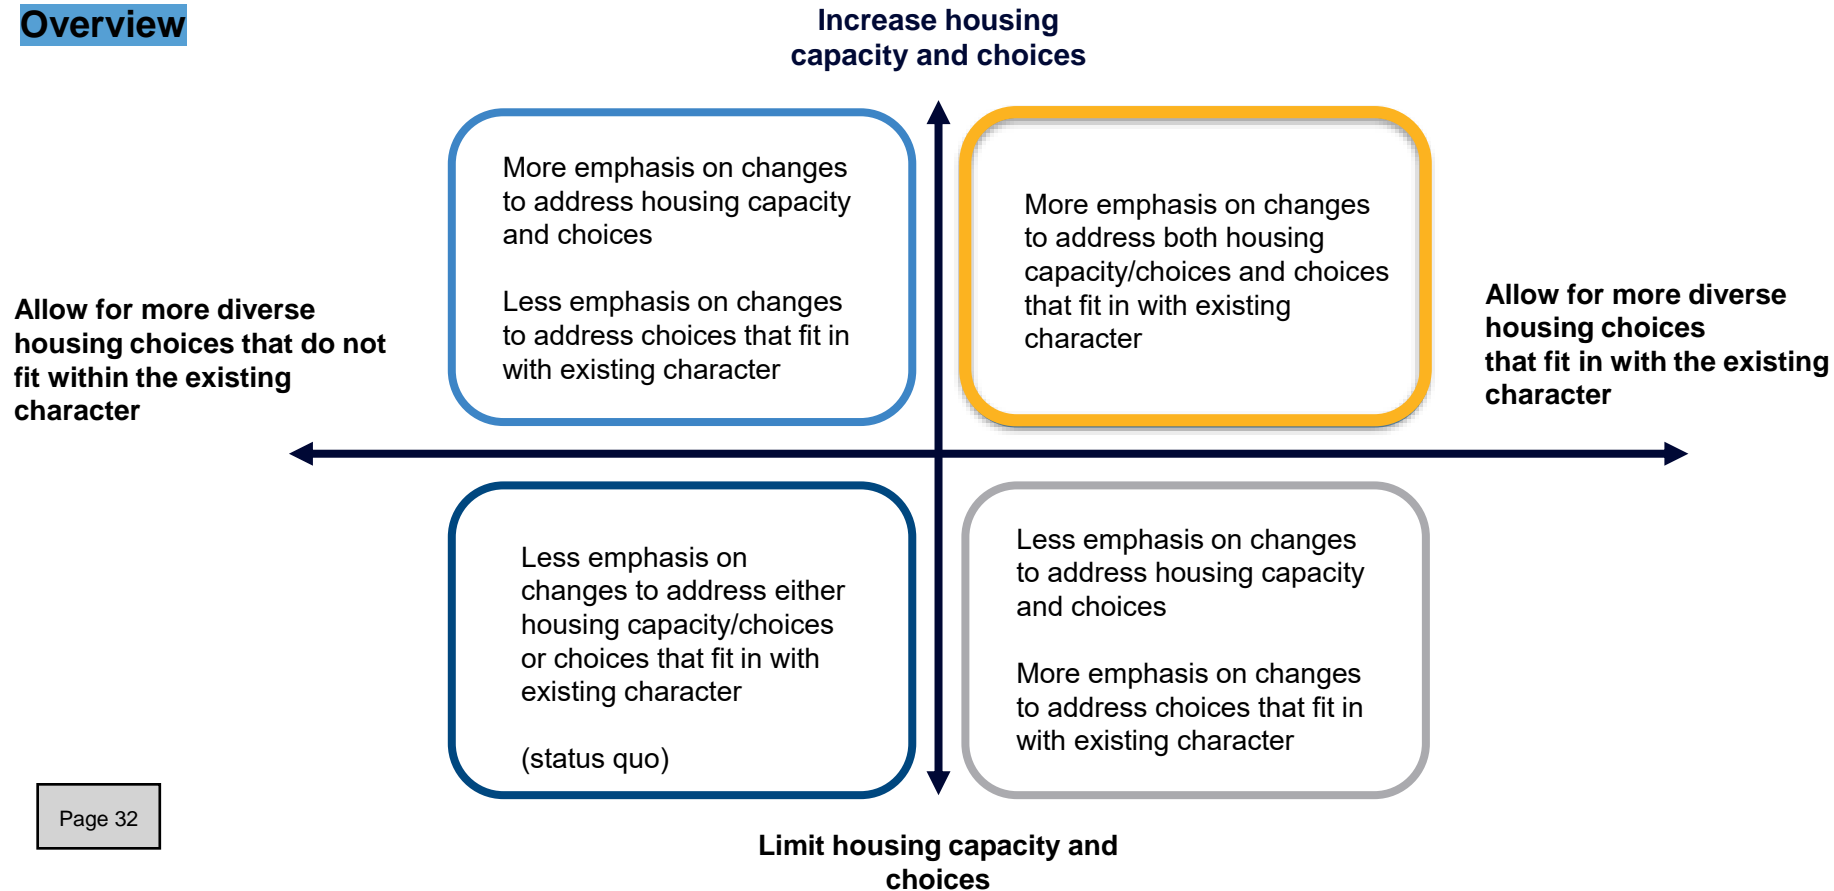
Overview

Increase housing capacity and choices

More emphasis on changes to address housing capacity and choices

Less emphasis on changes to address choices that fit in with existing character

More emphasis on changes to address both housing capacity/choices and choices that fit in with existing character

Allow for more diverse housing choices that do not fit within the existing character

Allow for more diverse housing choices that fit in with the existing character

Less emphasis on changes to address either housing capacity/choices or choices that fit in with existing character

(status quo)

Less emphasis on changes to address housing capacity and choices

More emphasis on changes to address choices that fit in with existing character

Page 32

Limit housing capacity and choices